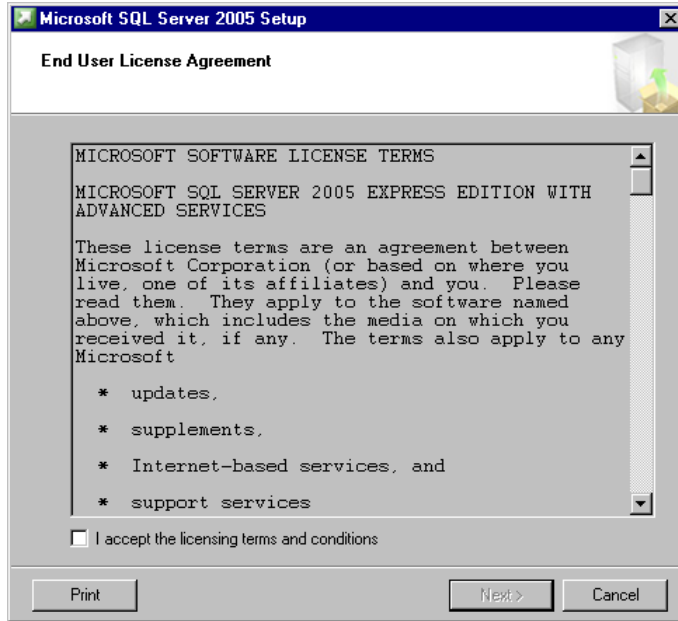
Microsoft SQL Server 2005 Setup

End User License Agreement

MICROSOFT SOFTWARE LICENSE TERMS

MICROSOFT SQL SERVER 2005 EXPRESS EDITION WITH ADVANCED SERVICES

These license terms are an agreement between Microsoft Corporation (or based on where you live, one of its affiliates) and you. Please read them. They apply to the software named above, which includes the media on which you received it, if any. The terms also apply to any Microsoft

* updates,

* supplements,

* Internet-based services, and

* support services

I accept the licensing terms and conditions

Print

Next >

Cancel